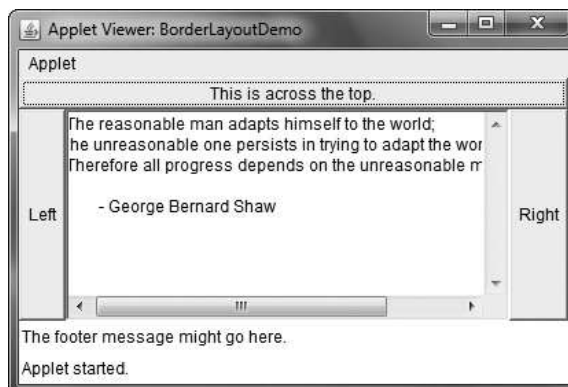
Applet Viewer: BorderLayoutDemo

Applet

This is across the top.

Left

The reasonable man adapts himself to the world;
he unreasonable one persists in trying to adapt the wor
Therefore all progress depends on the unreasonable m

- George Bernard Shaw

Right

The footer message might go here.

Applet started.